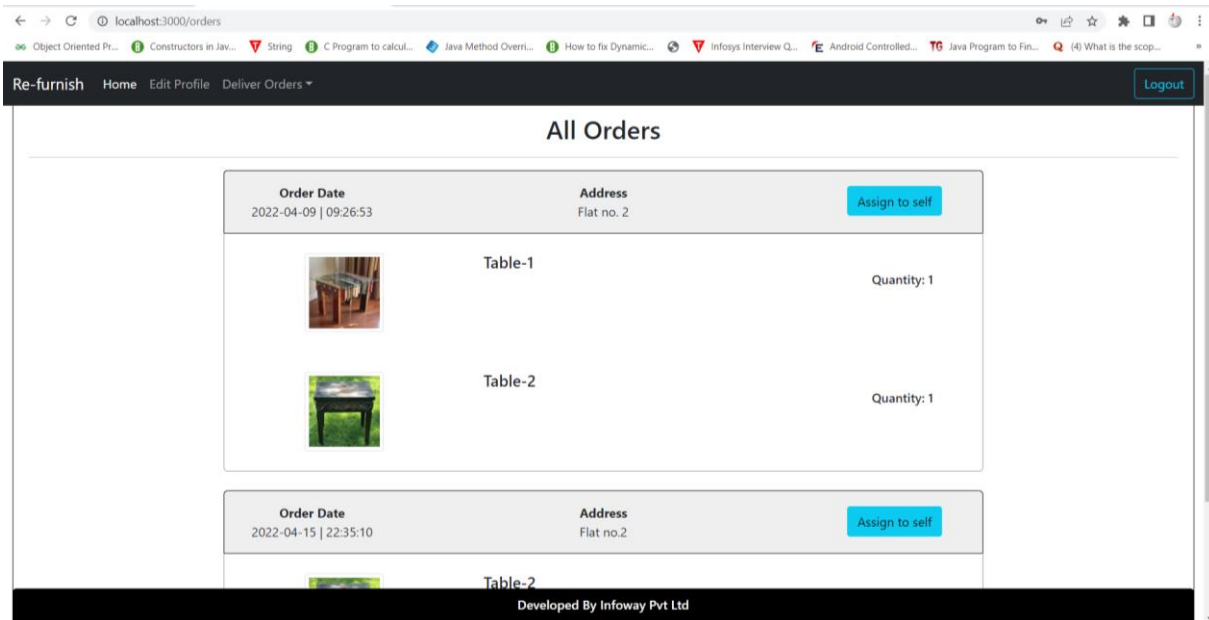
localhost:3000/orders

Object Oriented Pr... Constructors in Jav... String C Program to calcul... Java Method Overri... How to fix Dynamic... Infosys Interview Q... Android Controlled... Java Program to Fin... (4) What is the scop...

Re-furnish Home Edit Profile Deliver Orders

Logout

All Orders

Order Date
2022-04-09 | 09:26:53

Address
Flat no. 2

Assign to self

Table-1

Quantity: 1

Table-2

Quantity: 1

Order Date
2022-04-15 | 22:35:10

Address
Flat no.2

Assign to self

Table-2

Developed By Infoway Pvt Ltd